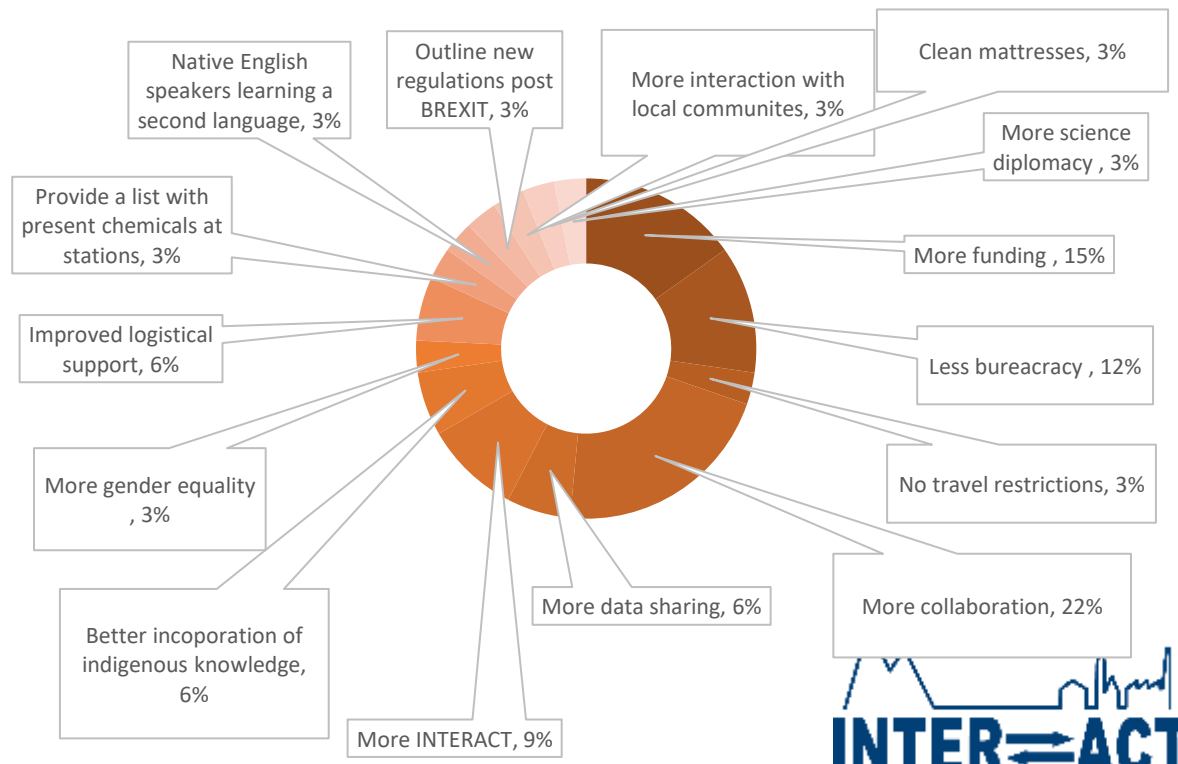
Native English speakers learning a second language, 3%

Outline new regulations post BREXIT, 3%

More interaction with local communites, 3%

Clean mattresses, 3%

More science diplomacy , 3%

Provide a list with present chemicals at stations, 3%

More funding , 15%

Improved logistical support, 6%

Less bureacracy , 12%

No travel restrictions, 3%

More gender equality , 3%

More collaboration, 22%

More data sharing, 6%

Better incoporation of indigenous knowledge, 6%

More INTERACT, 9%

INTERACT